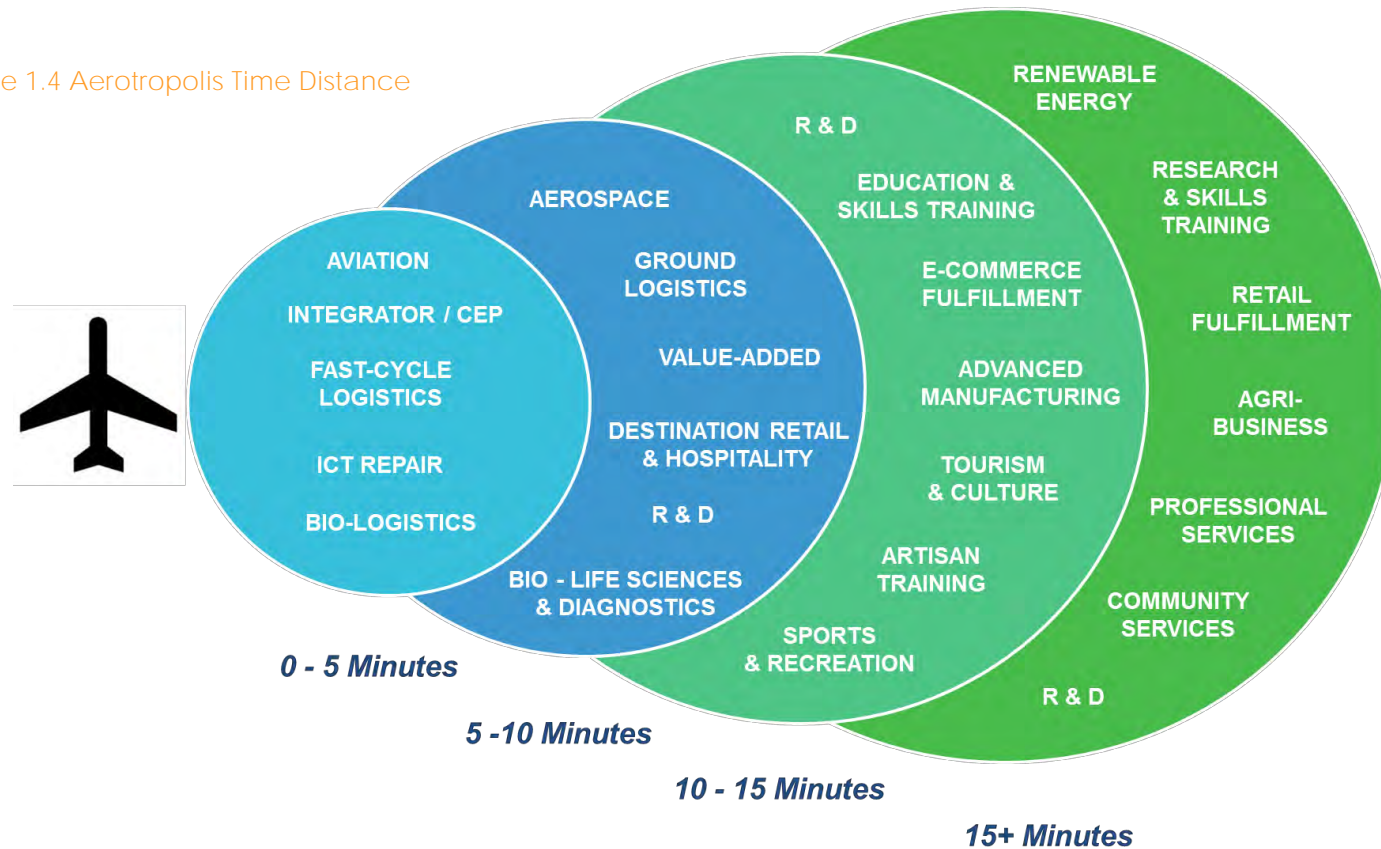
e 1.4 Aerotropolis Time Distance

AVIATION

INTEGRATOR / CEP

FAST-CYCLE LOGISTICS

ICT REPAIR

BIO-LOGISTICS

AEROSPACE

GROUND LOGISTICS

VALUE-ADDED

DESTINATION RETAIL & HOSPITALITY

R & D

BIO - LIFE SCIENCES & DIAGNOSTICS

R & D

EDUCATION & SKILLS TRAINING

E-COMMERCE FULFILLMENT

ADVANCED MANUFACTURING

TOURISM & CULTURE

ARTISAN TRAINING

SPORTS & RECREATION

RENEWABLE ENERGY

RESEARCH & SKILLS TRAINING

RETAIL FULFILLMENT

AGRI-BUSINESS

PROFESSIONAL SERVICES

COMMUNITY SERVICES

R & D

0 - 5 Minutes

5 -10 Minutes

10 - 15 Minutes

15+ Minutes